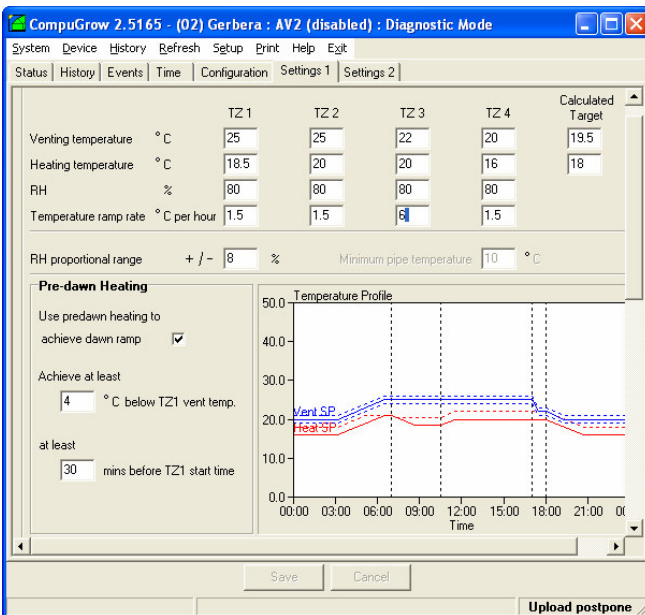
CompuGrow 2.5165 - (O2) Gerbera : AV2 (disabled) : Diagnostic Mode

System Device History Refresh Setup Print Help Exit

Status | History | Events | Time | Configuration | Settings 1 | Settings 2

| | | TZ 1 | TZ 2 | TZ 3 | TZ 4 | Calculated Target |
|---|---|---|---|---|---|---|
| Venting temperature | ° C | 25 | 25 | 22 | 20 | 19.5 |
| Heating temperature | ° C | 18.5 | 20 | 20 | 16 | 18 |
| RH | % | 80 | 80 | 80 | 80 | |
| Temperature ramp rate | ° C per hour | 1.5 | 1.5 | 6 | 1.5 | |

RH proportional range + / - 8 %

Minimum pipe temperature 10 ° C

Pre-dawn Heating

Use predawn heating to achieve dawn ramp ☑

Achieve at least 4 ° C below TZ1 vent temp.

at least 30 mins before TZ1 start time

Temperature Profile

50.0
40.0
30.0
20.0
10.0
0.0
Vent SP
Heat SP
00:00 03:00 06:00 09:00 12:00 15:00 18:00 21:00
Time

Save Cancel

Upload postpone